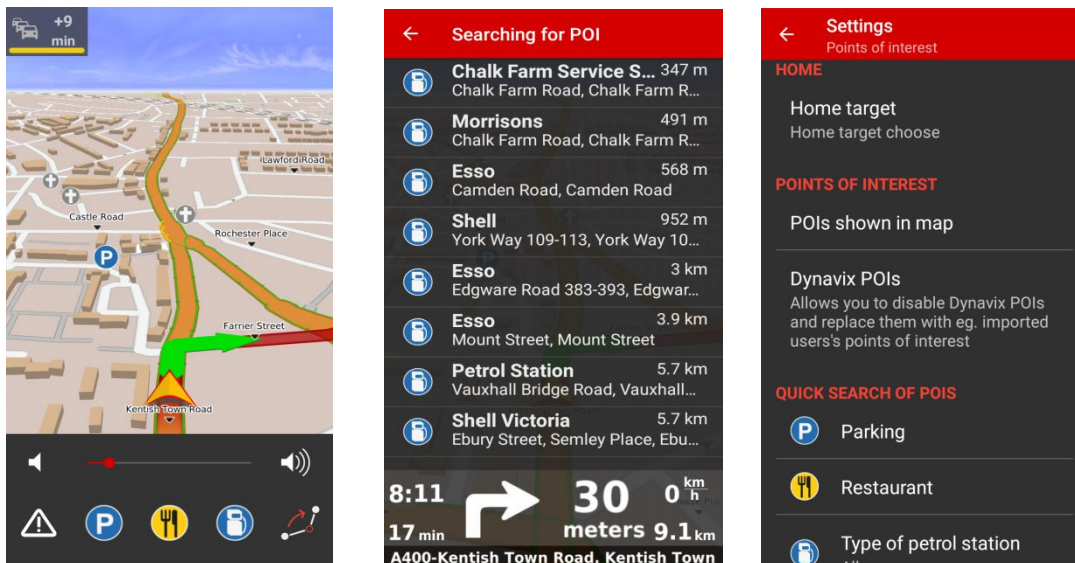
+9
min

Lawford Road
Castle Road
Rochester Place
Farrier Street
Kentish Town Road

←  Searching for POI

Chalk Farm Service S... 347 m
Chalk Farm Road, Chalk Farm R...

Morrisons 491 m
Chalk Farm Road, Chalk Farm R...

Esso 568 m
Camden Road, Camden Road

Shell 952 m
York Way 109-113, York Way 10...

Esso 3 km
Edgware Road 383-393, Edgwar...

Esso 3.9 km
Mount Street, Mount Street

Petrol Station 5.7 km
Vauxhall Bridge Road, Vauxhall...

Shell Victoria 5.7 km
Ebury Street, Semley Place, Ebu...

8:11
17 min
30
meters
0 $\frac{km}{h}$
9.1 km
A400-Kentish Town Road, Kentish Town

←  Settings
Points of interest

HOME

Home target
Home target choose

POINTS OF INTEREST

POIs shown in map

Dynavix POIs
Allows you to disable Dynavix POIs and replace them with eg. imported users's points of interest

QUICK SEARCH OF POIS

Parking

Restaurant

Type of petrol station